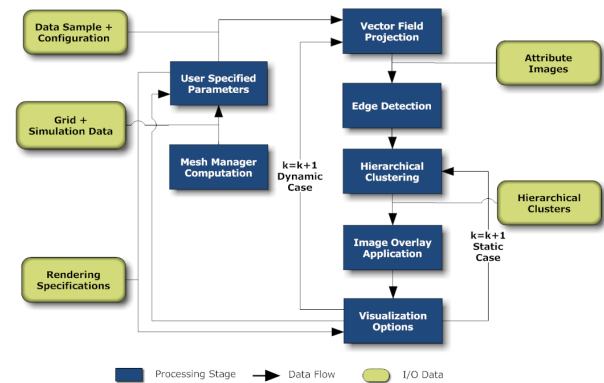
Data Sample + Configuration

Vector Field Projection

User Specified Parameters

Attribute Images

Grid + Simulation Data

Edge Detection

Mesh Manager Computation

k=k+1 Dynamic Case

Hierarchical Clustering

Hierarchical Clusters

Image Overlay Application

k=k+1 Static Case

Rendering Specifications

Visualization Options

Processing Stage

Data Flow

I/O Data